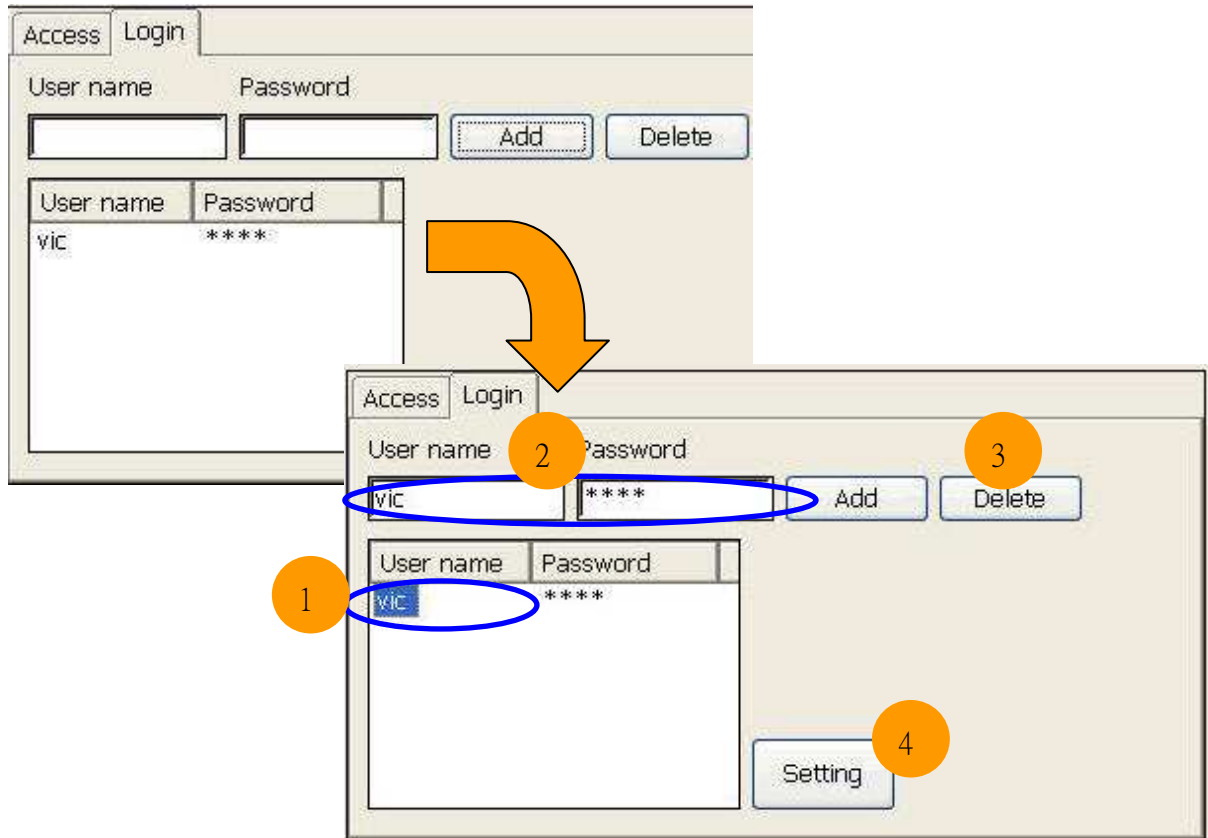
Access Login

User name Password

Add Delete

| User name | Password |
|---|---|
| vic | **** |

Access Login

User name 2 Password

vic ****

Add 3 Delete

| User name | Password |
|---|---|
| 1 vic | **** |

Setting 4